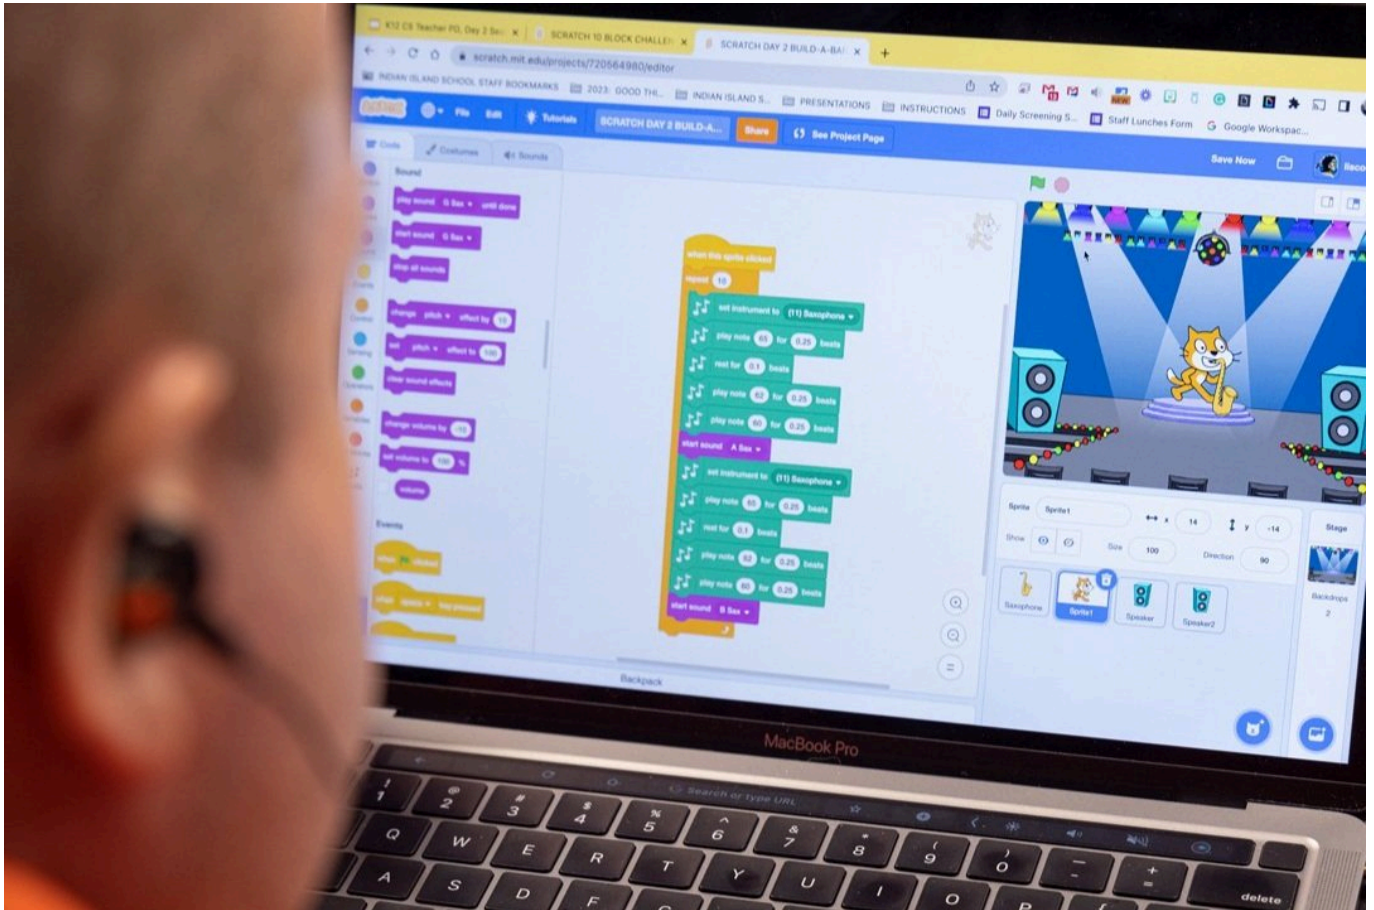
K12 CS Teacher PD, Day 2 Se: ×
SCRATCH 10 BLOCK CHALLE ×
SCRATCH DAY 2 BUILD-A-BA ×
+

scratch.mit.edu/projects/720564980/editor

INDIAN ISLAND SCHOOL STAFF BOOKMARKS
2023: GOOD TH...
INDIAN ISLAND S...
PRESENTATIONS
INSTRUCTIONS
Daily Screening S...
Staff Lunches Form
Google Workspac...

File
Edit
Tutorials
SCRATCH DAY 2 BUILD-A...
Share
See Project Page
Save Now

Code
Costumes
Sounds

Sound
play sound G Sax until done
start sound G Sax
stop all sounds
change pitch effect by 10
set pitch effect to 100
clear sound effects
change volume by -10
set volume to 100 %
volume

Events
when clicked
when space key pressed

when this sprite clicked
repeat 10
set instrument to (11) Saxophone
play note 65 for 0.25 beats
rest for 0.1 beats
play note 62 for 0.25 beats
play note 60 for 0.25 beats
start sound A Sax
set instrument to (11) Saxophone
play note 65 for 0.25 beats
rest for 0.1 beats
play note 62 for 0.25 beats
play note 60 for 0.25 beats
start sound B Sax

Backpack

Sprite
Sprite1
x 14
y -14
Show
Size 100
Direction 90
Stage
Backdrops 2
Saxophone
Sprite1
Speaker
Speaker2

MacBook Pro

Search or type URL

delete